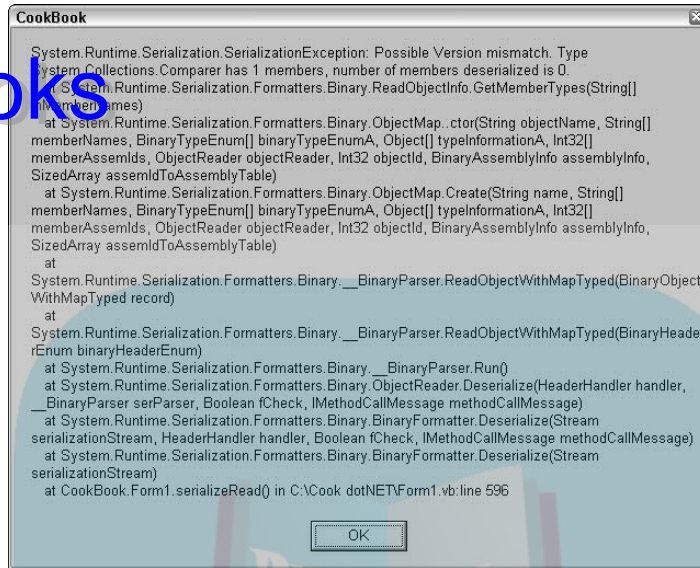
CookBook

oks

System.Runtime.Serialization.SerializationException: Possible Version mismatch. Type System.Collections.Comparer has 1 members, number of members deserialized is 0.
   at System.Runtime.Serialization.Formatters.Binary.ReadObjectInfo.GetMemberTypes(String[] inMemberNames)
   at System.Runtime.Serialization.Formatters.Binary.ObjectMap..ctor(String objectName, String[] memberNames, BinaryTypeEnum[] binaryTypeEnumA, Object[] typeInformationA, Int32[] memberAssemIds, ObjectReader objectReader, Int32 objectId, BinaryAssemblyInfo assemblyInfo, SizedArray assemIdToAssemblyTable)
   at System.Runtime.Serialization.Formatters.Binary.ObjectMap.Create(String name, String[] memberNames, BinaryTypeEnum[] binaryTypeEnumA, Object[] typeInformationA, Int32[] memberAssemIds, ObjectReader objectReader, Int32 objectId, BinaryAssemblyInfo assemblyInfo, SizedArray assemIdToAssemblyTable)
   at
System.Runtime.Serialization.Formatters.Binary.__BinaryParser.ReadObjectWithMapTyped(BinaryObjectWithMapTyped record)
   at
System.Runtime.Serialization.Formatters.Binary.__BinaryParser.ReadObjectWithMapTyped(BinaryHeaderEnum binaryHeaderEnum)
   at System.Runtime.Serialization.Formatters.Binary.__BinaryParser.Run()
   at System.Runtime.Serialization.Formatters.Binary.ObjectReader.Deserialize(HeaderHandler handler, __BinaryParser serParser, Boolean fCheck, IMethodCallMessage methodCallMessage)
   at System.Runtime.Serialization.Formatters.Binary.BinaryFormatter.Deserialize(Stream serializationStream, HeaderHandler handler, Boolean fCheck, IMethodCallMessage methodCallMessage)
   at System.Runtime.Serialization.Formatters.Binary.BinaryFormatter.Deserialize(Stream serializationStream)
   at CookBook.Form1.serializeRead() in C:\Cook dotNET\Form1.vb:line 596

OK